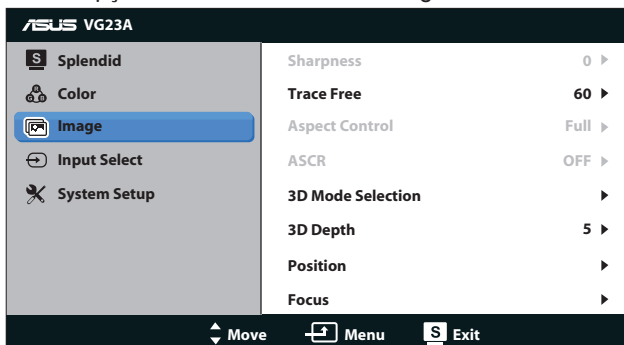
ASUS VG23A

S Splendid
Color
Image
Input Select
System Setup

| | |
|---|---|
| Sharpness | 0 ▸ |
| Trace Free | 60 ▸ |
| Aspect Control | Full ▸ |
| ASCR | OFF ▸ |
| 3D Mode Selection | ▸ |
| 3D Depth | 5 ▸ |
| Position | ▸ |
| Focus | ▸ |

Move Menu S Exit